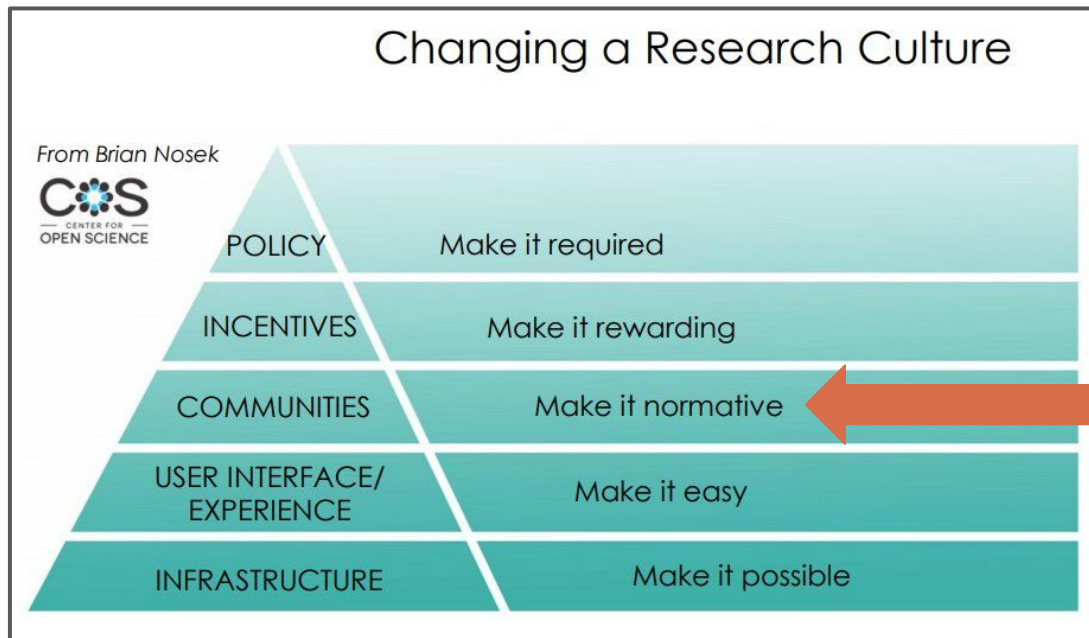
Changing a Research Culture

From Brian Nosek

COS
CENTER FOR
OPEN SCIENCE

POLICY
Make it required

INCENTIVES
Make it rewarding

COMMUNITIES
Make it normative

USER INTERFACE/ EXPERIENCE
Make it easy

INFRASTRUCTURE
Make it possible